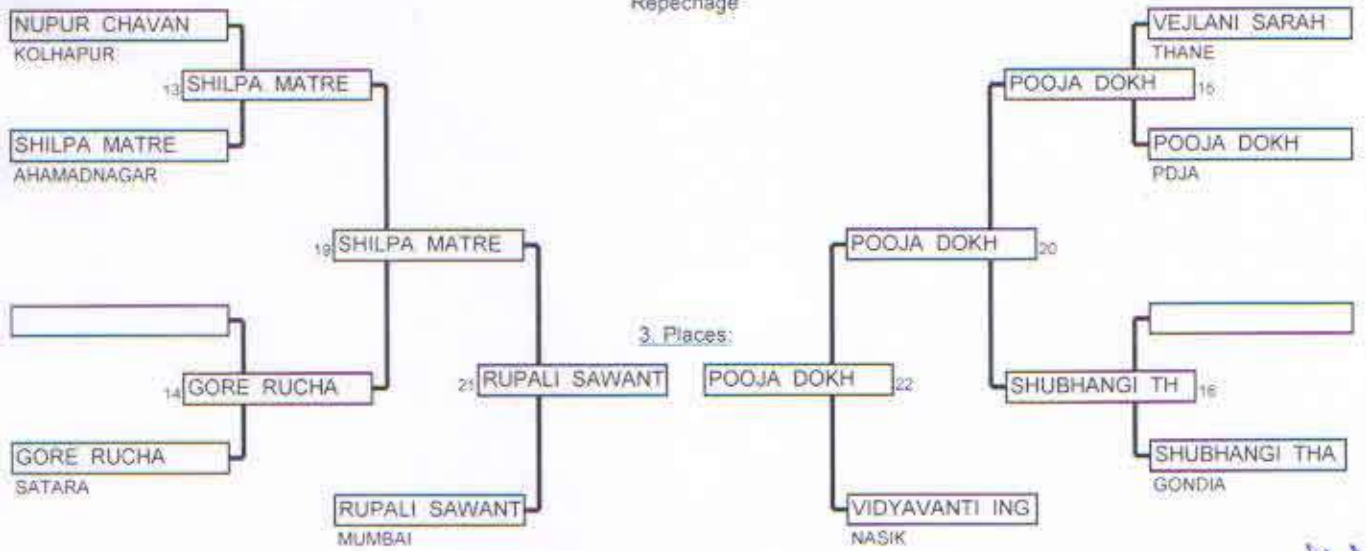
Repechage

NUPUR CHAVAN
KOLHAPUR

13 SHILPA MATRE

SHILPA MATRE
AHAMADNAGAR

19 SHILPA MATRE

14 GORE RUCHA

GORE RUCHA
SATARA

21 RUPALI SAWANT

RUPALI SAWANT
MUMBAI

3. Places:

POOJA DOKH 22

VIDYAVANTI ING
NASIK

VEJLANI SARAH
THANE

POOJA DOKH 15

POOJA DOKH
PDJA

POOJA DOKH 20

SHUBHANGI TH 16

SHUBHANGI THA
GONDIA